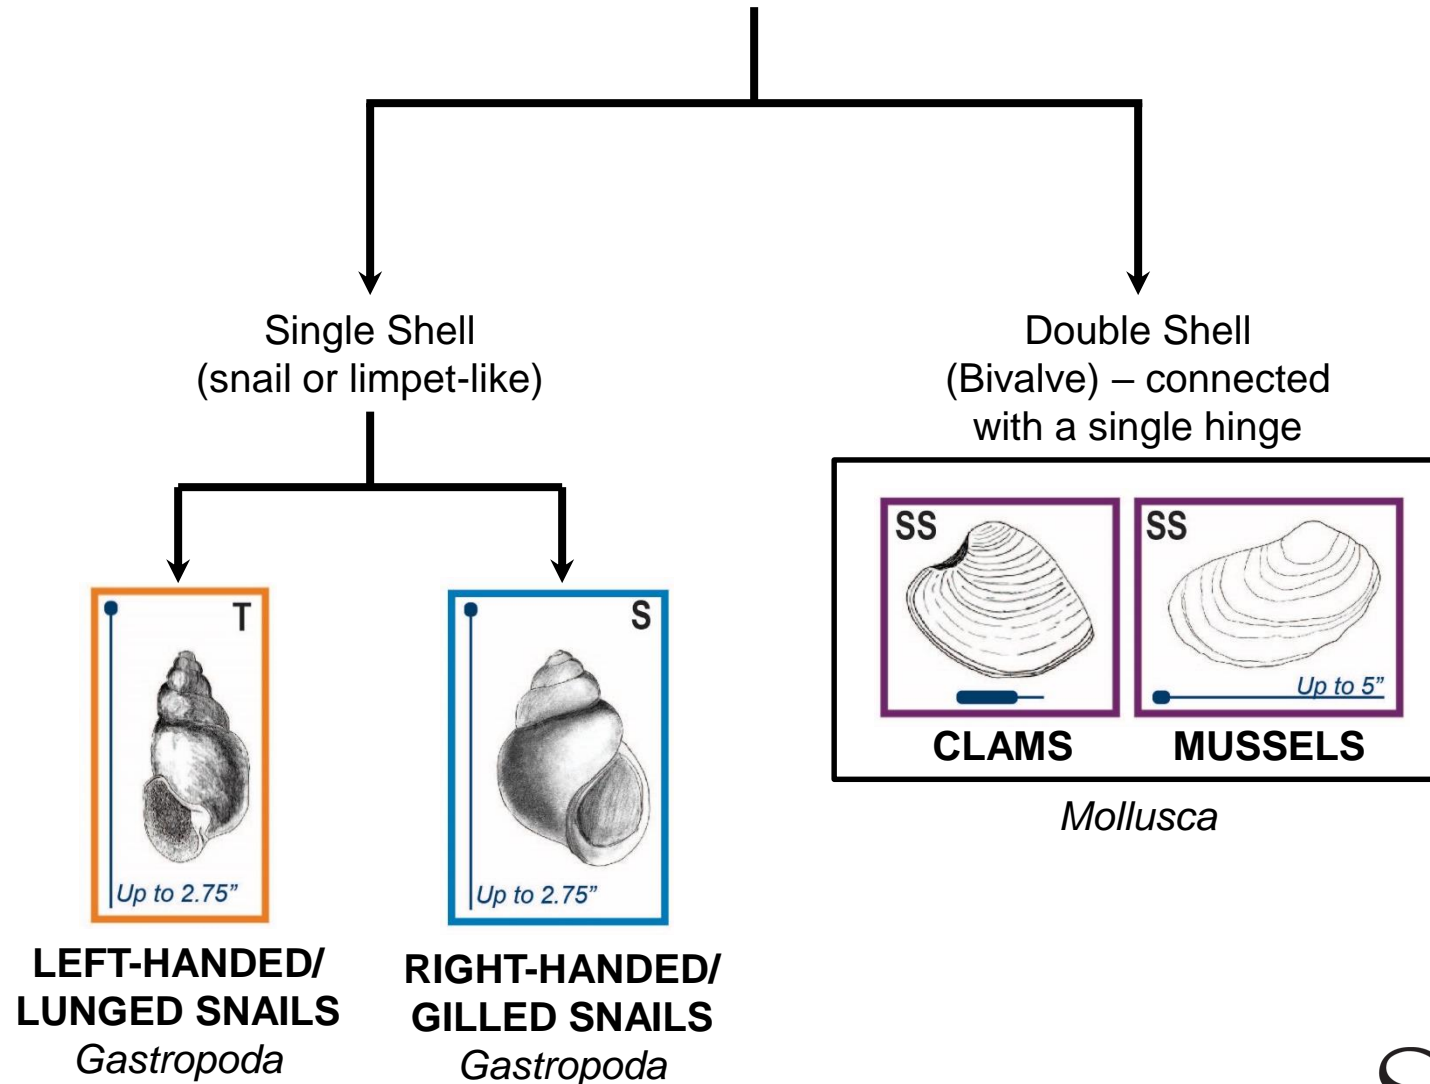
Single Shell
(snail or limpet-like)

Double Shell
(Bivalve) – connected with a single hinge

T

Up to 2.75"

LEFT-HANDED/ LUNGED SNAILS
*Gastropoda*

S

Up to 2.75"

RIGHT-HANDED/ GILLED SNAILS
*Gastropoda*

SS

CLAMS

SS

Up to 5"

MUSSELS

*Mollusca*